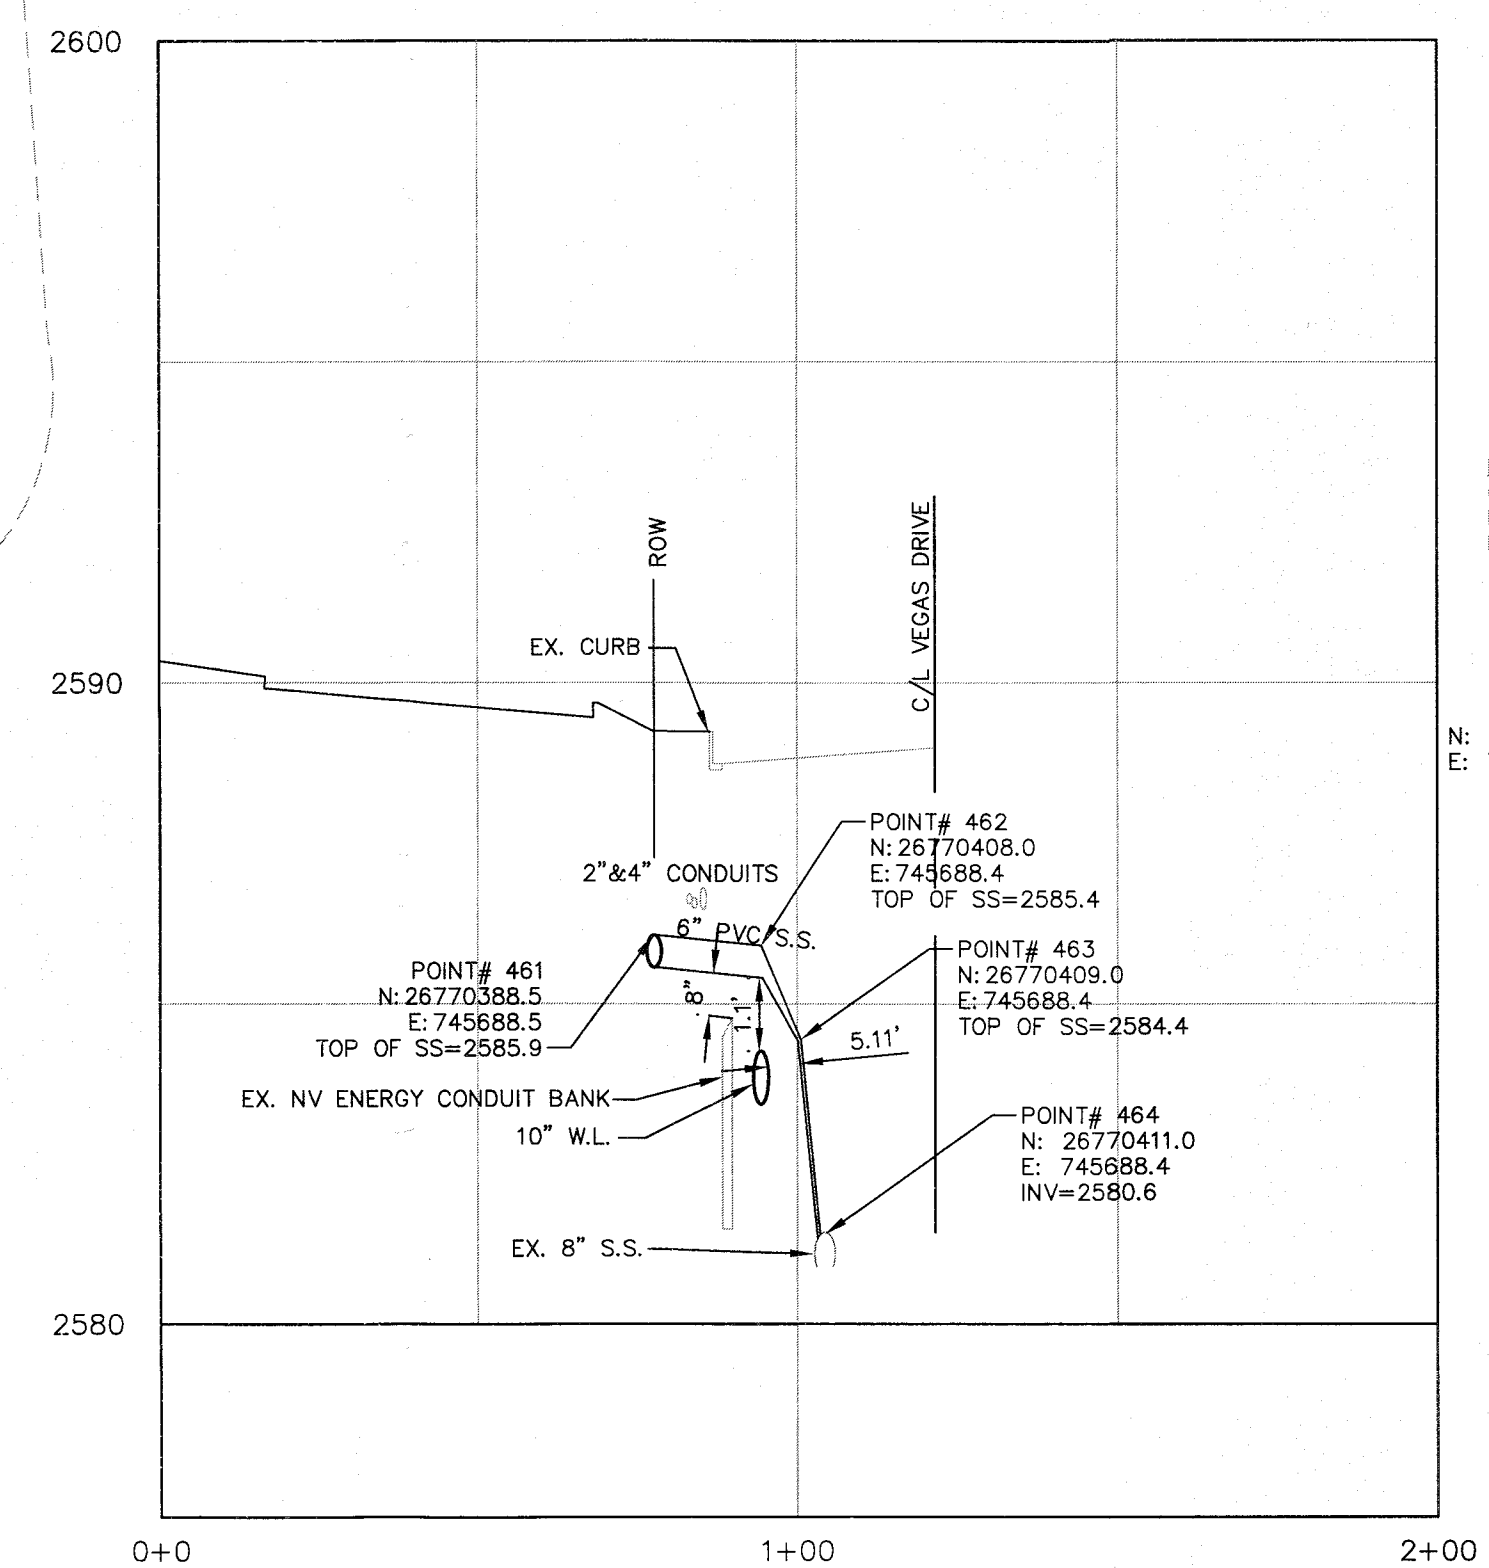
2600

ROW

C/L VEGAS DRIVE

EX. CURB

2590

N:
E:

POINT# 462
N: 26770408.0
E: 745688.4
TOP OF SS=2585.4

2"&4" CONDUITS

6" PVC S.S.

POINT# 461
N: 26770388.5
E: 745688.5
TOP OF SS=2585.9

.8"

1.1'

POINT# 463
N: 26770409.0
E: 745688.4
TOP OF SS=2584.4

5.11'

EX. NV ENERGY CONDUIT BANK

10" W.L.

POINT# 464
N: 26770411.0
E: 745688.4
INV=2580.6

EX. 8" S.S.

2580

0+0

1+00

2+00